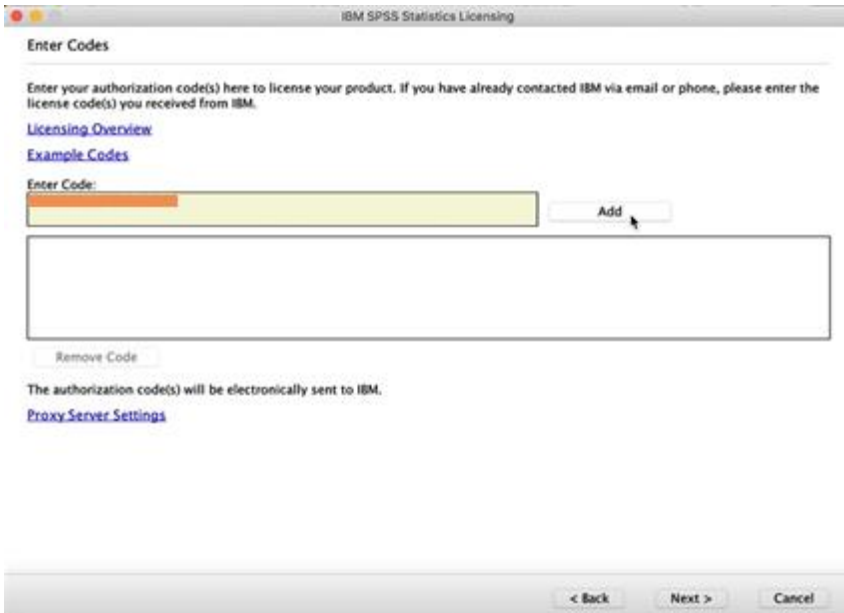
IBM SPSS Statistics Licensing

Enter Codes

Enter your authorization code(s) here to license your product. If you have already contacted IBM via email or phone, please enter the license code(s) you received from IBM.

Licensing Overview

Example Codes

Enter Code:

Add

Remove Code

The authorization code(s) will be electronically sent to IBM.

Proxy Server Settings

< Back

Next >

Cancel